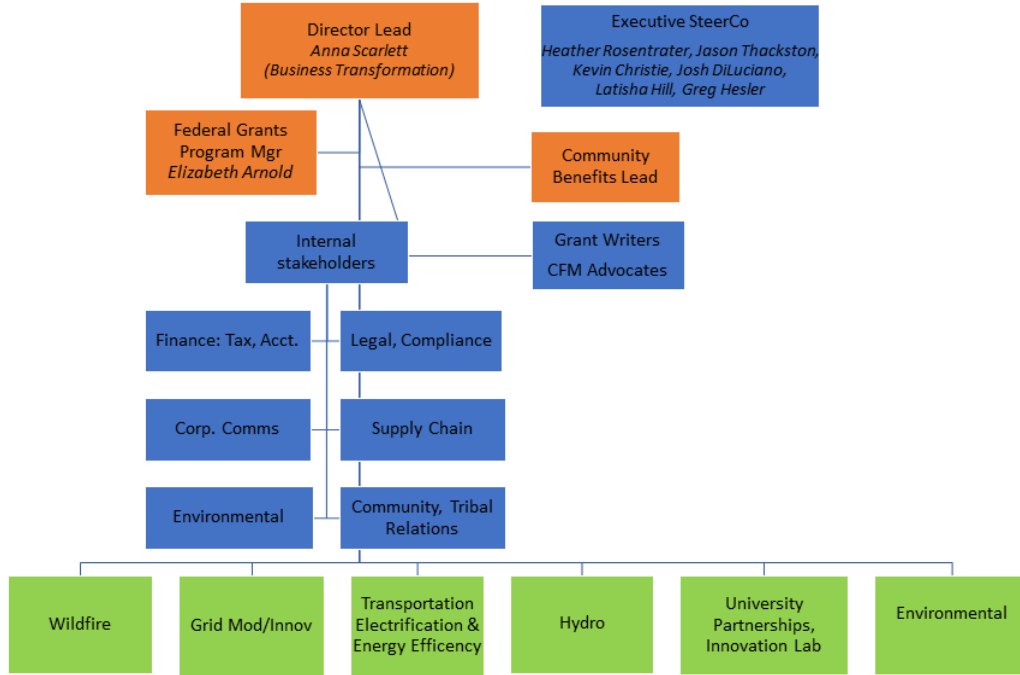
Director Lead
Anna Scarlett
(Business Transformation)

Executive SteerCo
Heather Rosentrater, Jason Thackston, Kevin Christie, Josh DiLuciano, Latisha Hill, Greg Hesler

Federal Grants Program Mgr
Elizabeth Arnold

Community Benefits Lead

Internal stakeholders

Grant Writers
CFM Advocates

Finance: Tax, Acct.

Legal, Compliance

Corp. Comms

Supply Chain

Environmental

Community, Tribal Relations

Wildfire

Grid Mod/Innov

Transportation Electrification & Energy Efficency

Hydro

University Partnerships, Innovation Lab

Environmental